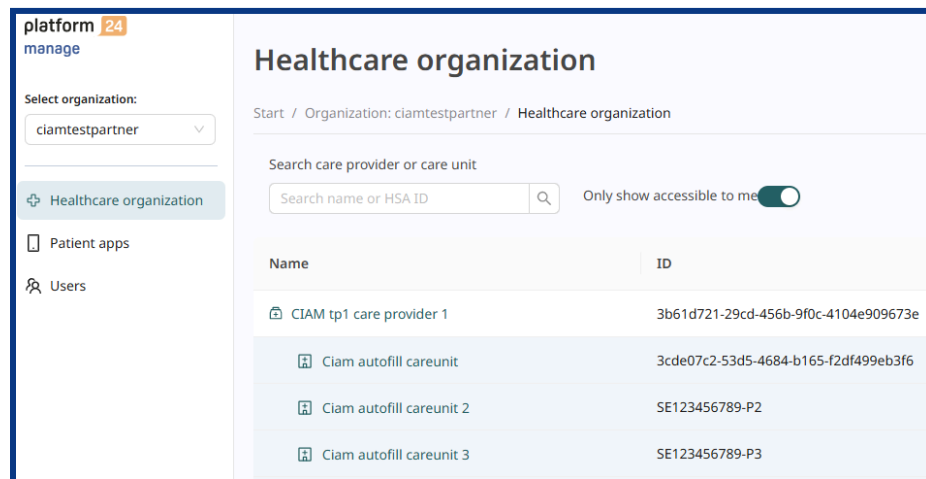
platform 24
manage

Select organization:
ciamtestpartner

Healthcare organization
Patient apps
Users

Healthcare organization

Start / Organization: ciamtestpartner / Healthcare organization

Search care provider or care unit
Search name or HSA ID
Only show accessible to me

| Name | ID |
|---|---|
| CIAM tp1 care provider 1 | 3b61d721-29cd-456b-9f0c-4104e909673e |
| Ciam autofill careunit | 3cde07c2-53d5-4684-b165-f2df499eb3f6 |
| Ciam autofill careunit 2 | SE123456789-P2 |
| Ciam autofill careunit 3 | SE123456789-P3 |